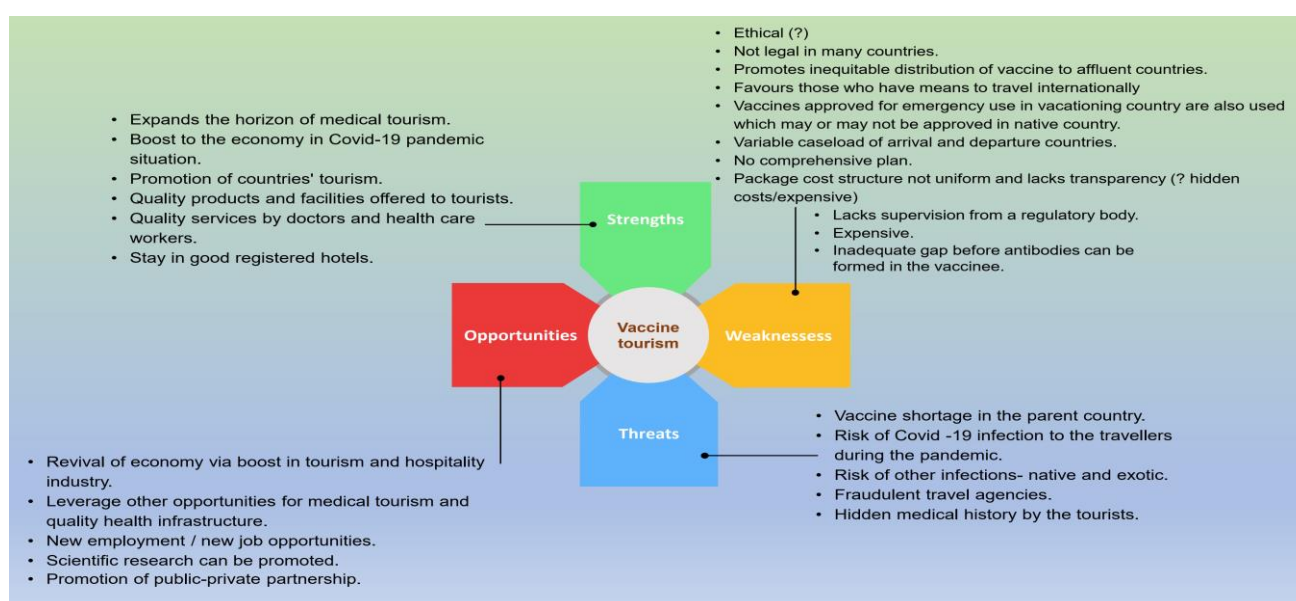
- Expands the horizon of medical tourism.
- Boost to the economy in Covid-19 pandemic situation.
- Promotion of countries' tourism.
- Quality products and facilities offered to tourists.
- Quality services by doctors and health care workers.
- Stay in good registered hotels.

- Ethical (?)
- Not legal in many countries.
- Promotes inequitable distribution of vaccine to affluent countries.
- Favours those who have means to travel internationally
- Vaccines approved for emergency use in vacationing country are also used which may or may not be approved in native country.
- Variable caseload of arrival and departure countries.
- No comprehensive plan.
- Package cost structure not uniform and lacks transparency (? hidden costs/expensive)
- Lacks supervision from a regulatory body.
- Expensive.
- Inadequate gap before antibodies can be formed in the vaccinee.

Strengths

Opportunities

Vaccine tourism

Weaknessess

Threats

- Vaccine shortage in the parent country.
- Risk of Covid -19 infection to the travellers during the pandemic.
- Risk of other infections- native and exotic.
- Fraudulent travel agencies.
- Hidden medical history by the tourists.

- Revival of economy via boost in tourism and hospitality industry.
- Leverage other opportunities for medical tourism and quality health infrastructure.
- New employment / new job opportunities.
- Scientific research can be promoted.
- Promotion of public-private partnership.